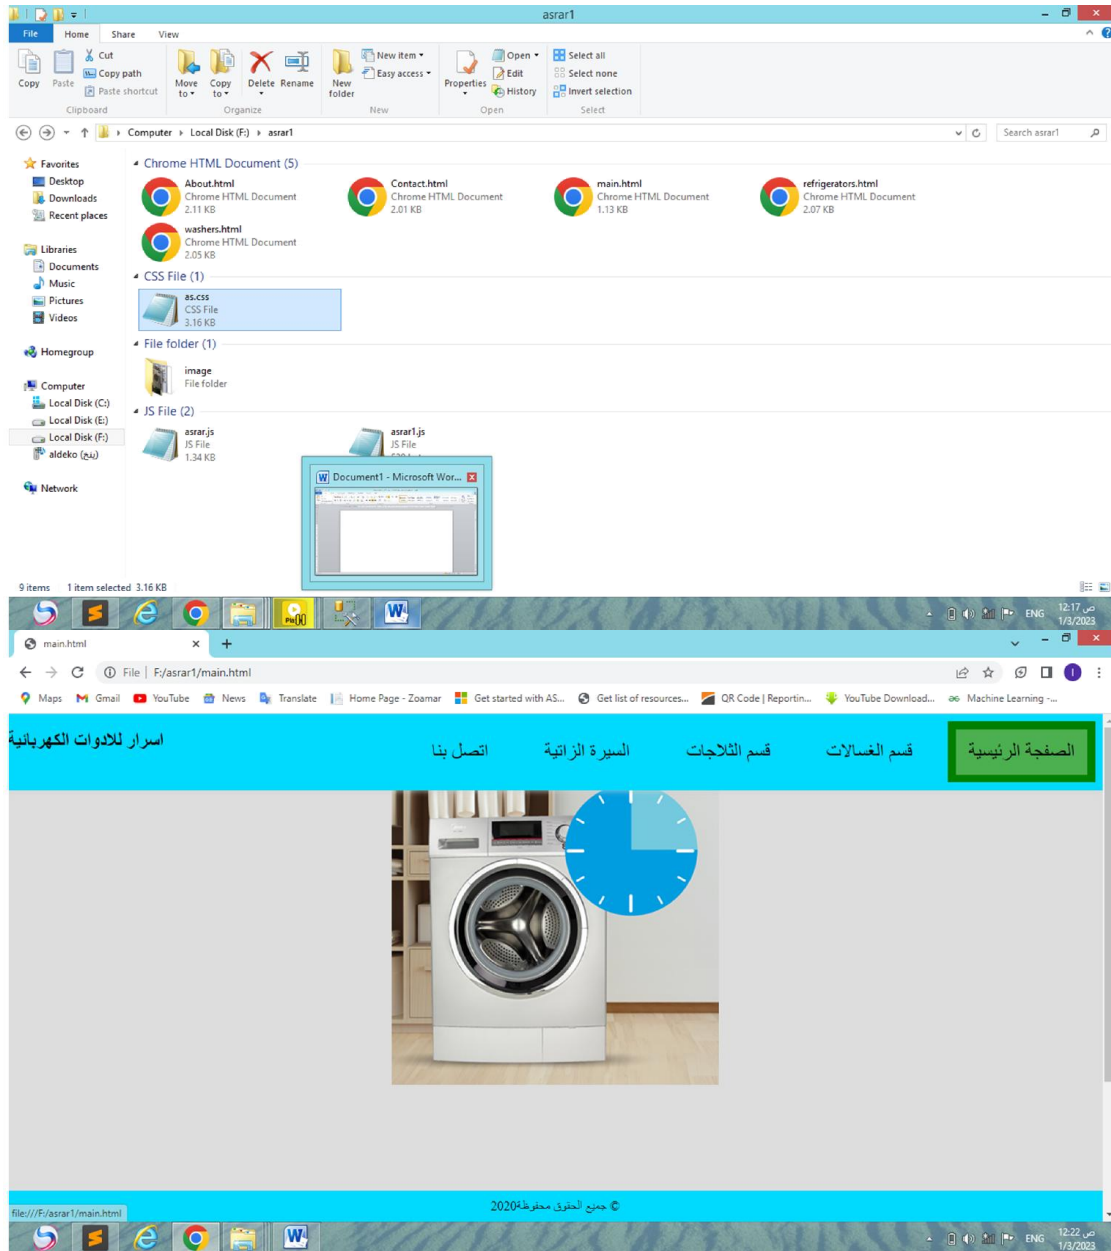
asrar1

File Home Share View

Copy Paste Cut Copy path Paste shortcut Clipboard

Move to Copy to Delete Rename Organize

New folder New item Easy access New

Properties Open Edit History Open

Select all Select none Invert selection Select

Computer › Local Disk (F:) › asrar1

Search asrar1

Favorites
Desktop
Downloads
Recent places

Libraries
Documents
Music
Pictures
Videos

Homegroup

Computer
Local Disk (C:)
Local Disk (E:)
Local Disk (F:)
aldeko (بنغ)

Network

Chrome HTML Document (5)

About.html
Chrome HTML Document
2.11 KB

Contact.html
Chrome HTML Document
2.01 KB

main.html
Chrome HTML Document
1.13 KB

refrigerators.html
Chrome HTML Document
2.07 KB

washers.html
Chrome HTML Document
2.05 KB

CSS File (1)

as.css
CSS File
3.16 KB

File folder (1)

image
File folder

JS File (2)

asrar.js
JS File
1.34 KB

asrar1.js
JS File

Document1 - Microsoft Wor...

9 items 1 item selected 3.16 KB

ENG 12:17 ص 1/3/2023

main.html

File | F:/asrar1/main.html

Maps Gmail YouTube News Translate Home Page - Zoamar Get started with AS... Get list of resources... QR Code | Reportin... YouTube Download... Machine Learning -...

اسرار للادوات الكهربائية

اتصل بنا السيرة الزاتية قسم الثلاجات قسم الغسالات الصفحة الرئيسية

© جميع الحقوق محفوظة2020

file:///F:/asrar1/main.html

ENG 12:22 ص 1/3/2023